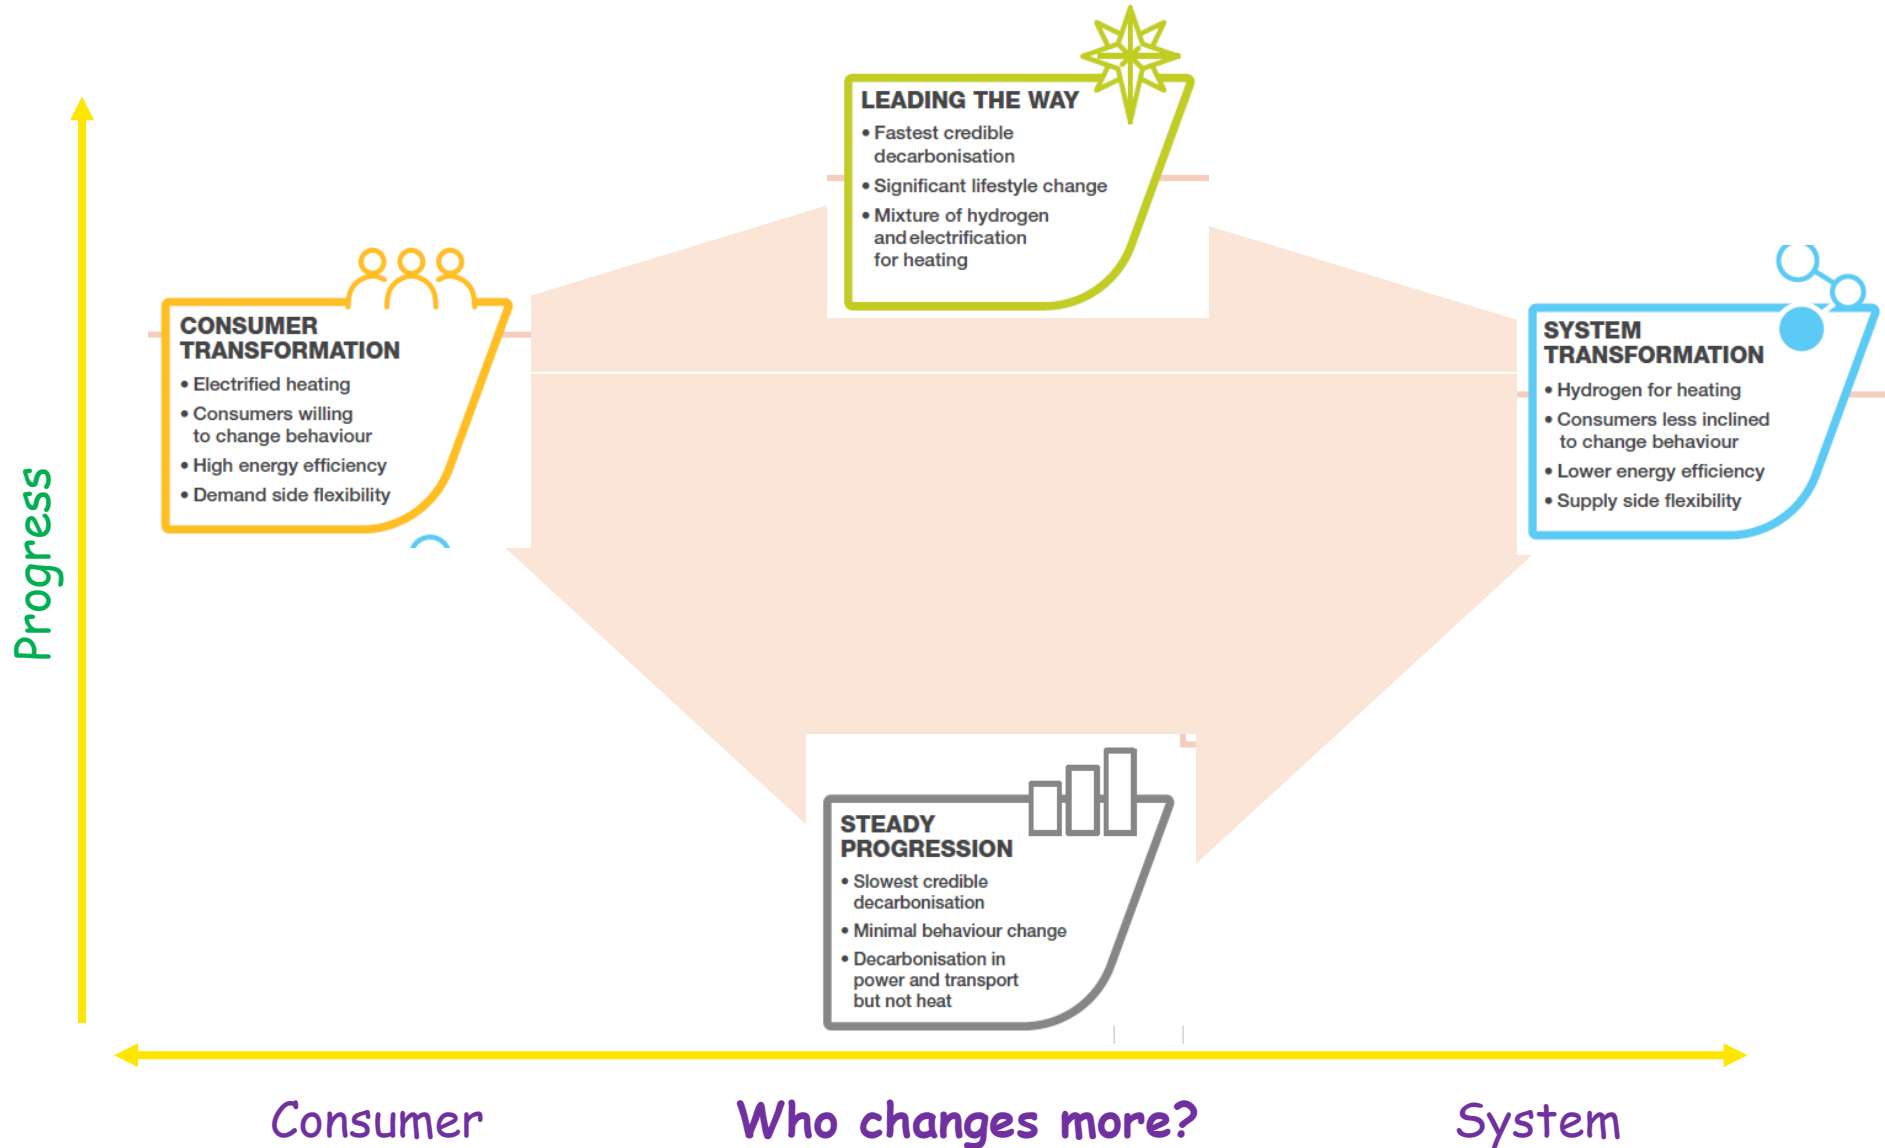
LEADING THE WAY
• Fastest credible decarbonisation
• Significant lifestyle change
• Mixture of hydrogen and electrification for heating

CONSUMER TRANSFORMATION
• Electrified heating
• Consumers willing to change behaviour
• High energy efficiency
• Demand side flexibility

SYSTEM TRANSFORMATION
• Hydrogen for heating
• Consumers less inclined to change behaviour
• Lower energy efficiency
• Supply side flexibility

STEADY PROGRESSION
• Slowest credible decarbonisation
• Minimal behaviour change
• Decarbonisation in power and transport but not heat

Progress

Consumer

Who changes more?

System